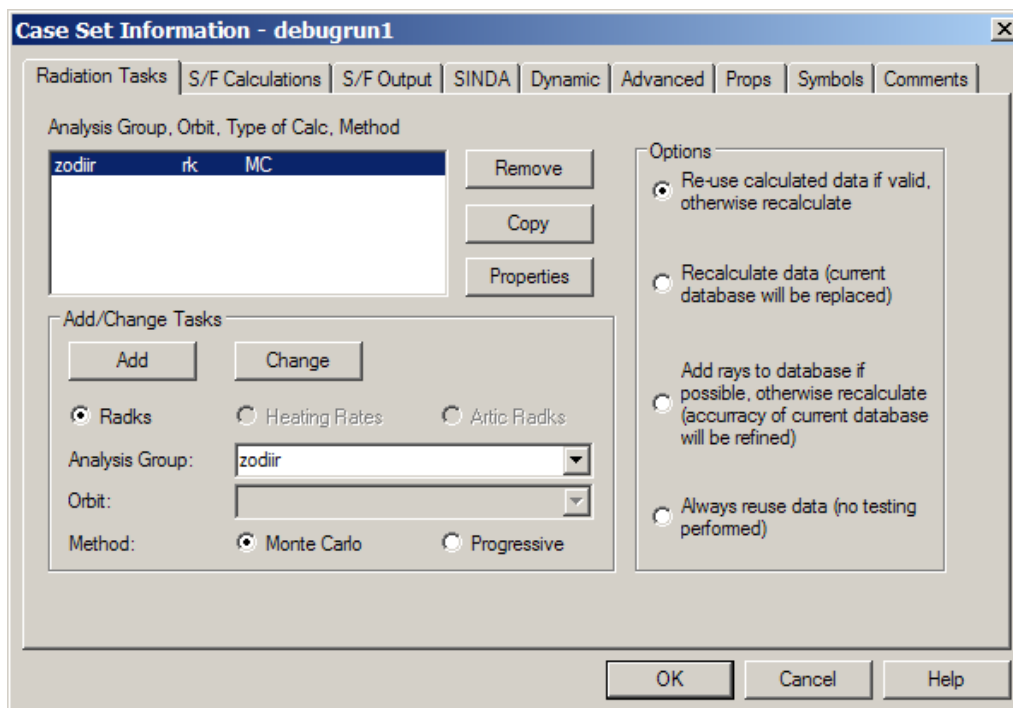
Case Set Information - debugrun1

X

Radiation Tasks | S/F Calculations | S/F Output | SINDA | Dynamic | Advanced | Props | Symbols | Comments

Analysis Group, Orbit, Type of Calc, Method

zodiir rk MC

Remove

Copy

Properties

Add/Change Tasks

Add

Change

Radks

Heating Rates

Artic Radks

Analysis Group: zodiir

Orbit:

Method: Monte Carlo Progressive

Options

Re-use calculated data if valid, otherwise recalculate

Recalculate data (current database will be replaced)

Add rays to database if possible, otherwise recalculate (accurracy of current database will be refined)

Always reuse data (no testing performed)

OK

Cancel

Help